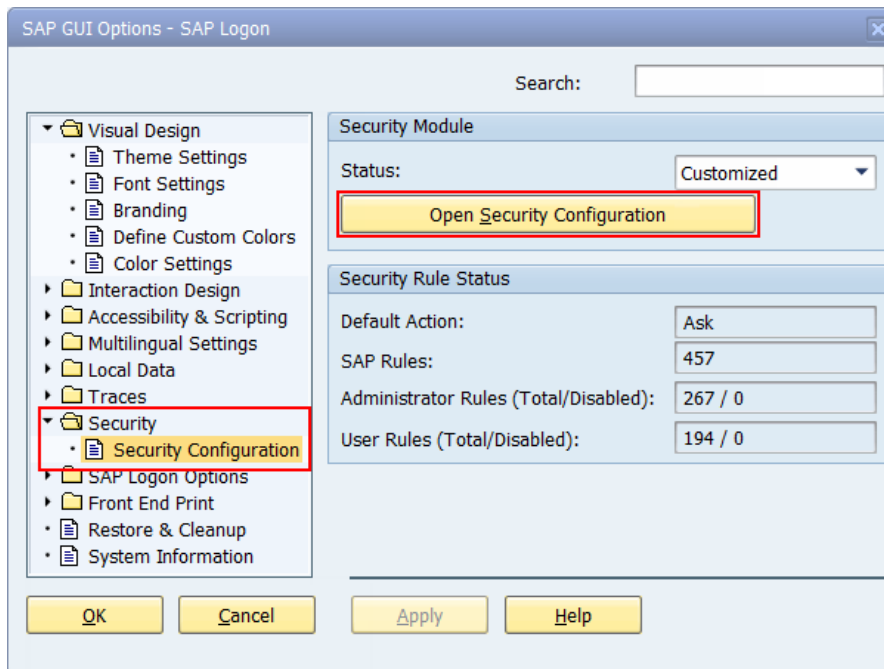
SAP GUI Options - SAP Logon

Search:

Visual Design
Theme Settings
Font Settings
Branding
Define Custom Colors
Color Settings
Interaction Design
Accessibility & Scripting
Multilingual Settings
Local Data
Traces
Security
Security Configuration
SAP Logon Options
Front End Print
Restore & Cleanup
System Information

Security Module
Status: Customized
Open Security Configuration

Security Rule Status
Default Action: Ask
SAP Rules: 457
Administrator Rules (Total/Disabled): 267 / 0
User Rules (Total/Disabled): 194 / 0

OK
Cancel
Apply
Help